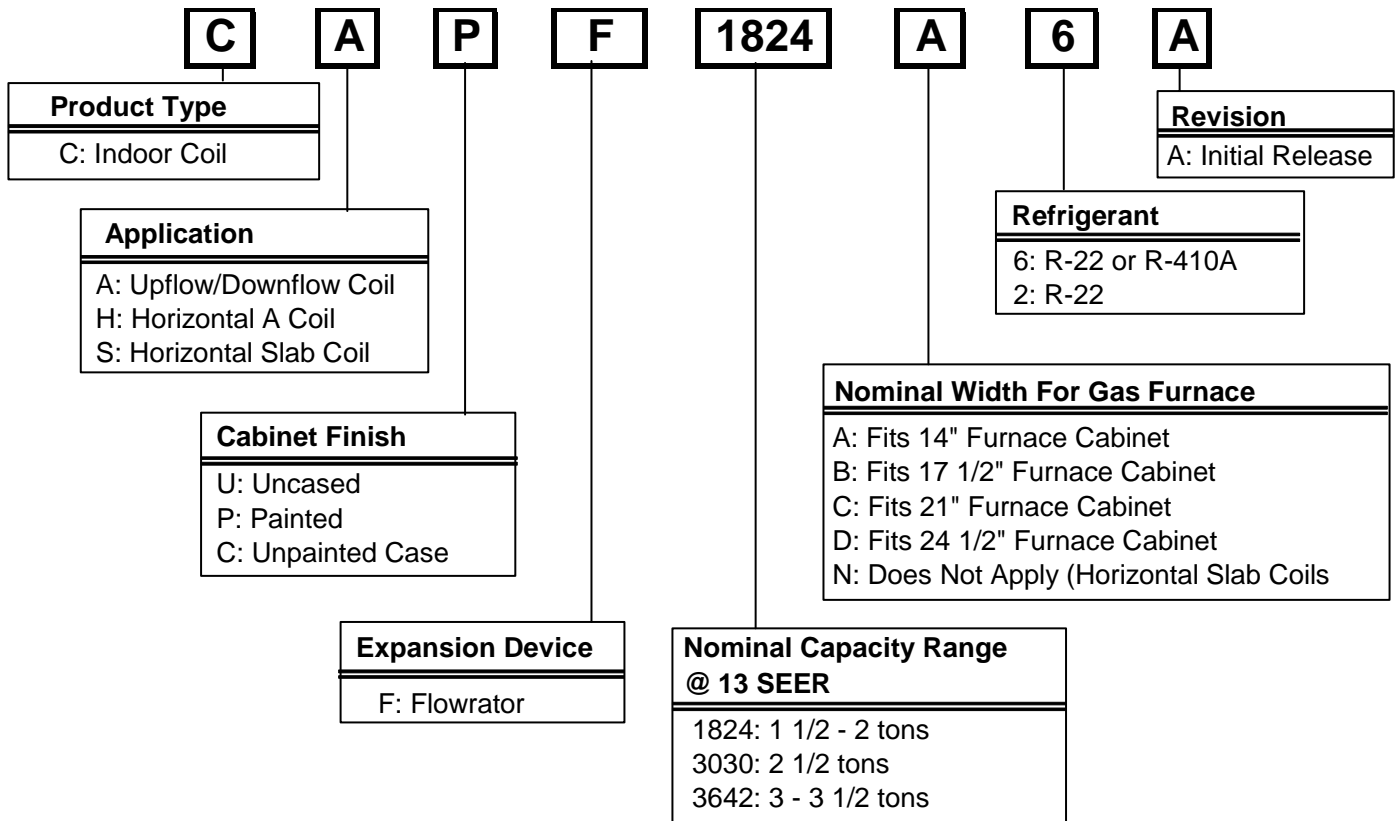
C A P F 1824 A 6 A

Product Type
C: Indoor Coil

Application
A: Upflow/Downflow Coil
H: Horizontal A Coil
S: Horizontal Slab Coil

Cabinet Finish
U: Uncased
P: Painted
C: Unpainted Case

Expansion Device
F: Flowrator

Nominal Capacity Range @ 13 SEER
1824: 1 1/2 - 2 tons
3030: 2 1/2 tons
3642: 3 - 3 1/2 tons

Nominal Width For Gas Furnace
A: Fits 14" Furnace Cabinet
B: Fits 17 1/2" Furnace Cabinet
C: Fits 21" Furnace Cabinet
D: Fits 24 1/2" Furnace Cabinet
N: Does Not Apply (Horizontal Slab Coils

Refrigerant
6: R-22 or R-410A
2: R-22

Revision
A: Initial Release